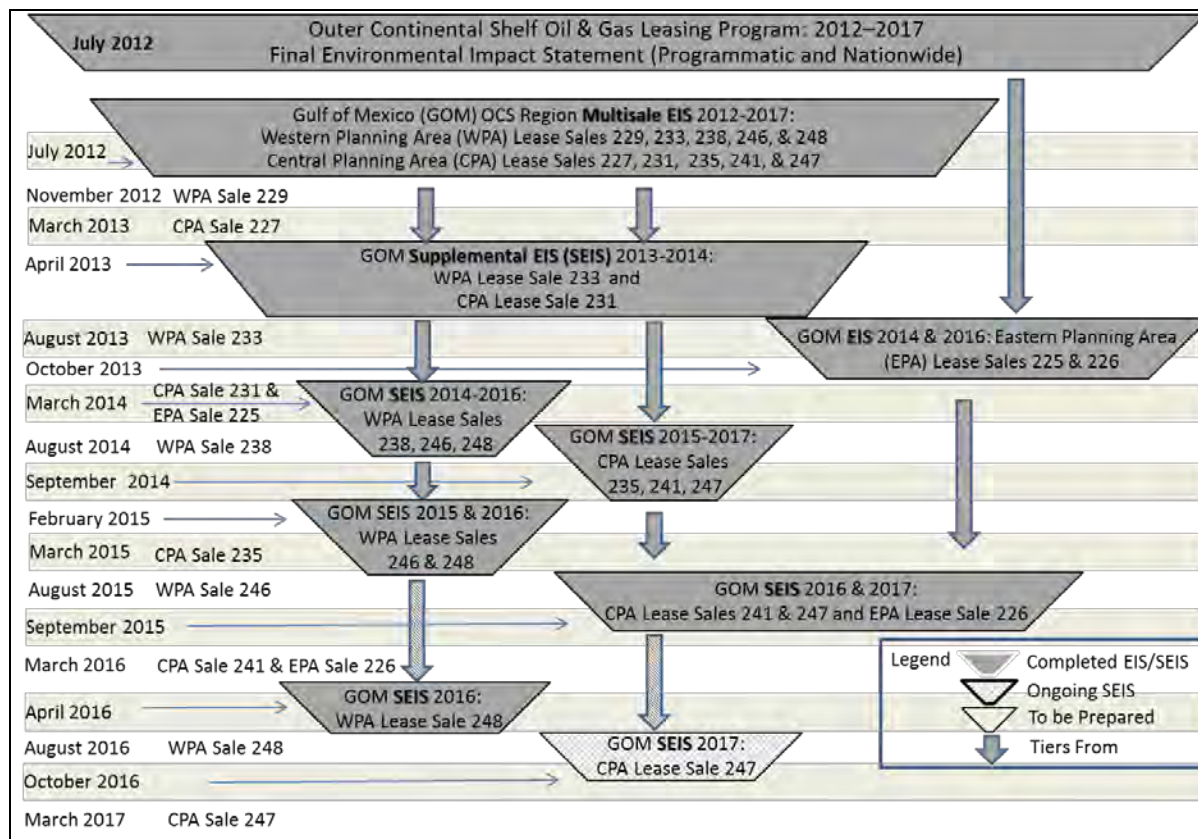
July 2012

Outer Continental Shelf Oil & Gas Leasing Program: 2012–2017
Final Environmental Impact Statement (Programmatic and Nationwide)

Gulf of Mexico (GOM) OCS Region **Multisale EIS** 2012-2017:
Western Planning Area (WPA) Lease Sales 229, 233, 238, 246, & 248
Central Planning Area (CPA) Lease Sales 227, 231, 235, 241, & 247

July 2012

November 2012 WPA Sale 229

March 2013 CPA Sale 227

April 2013

GOM **Supplemental EIS (SEIS)** 2013-2014:
WPA Lease Sale 233 and
CPA Lease Sale 231

August 2013 WPA Sale 233

GOM **EIS** 2014 & 2016: Eastern Planning Area (EPA) Lease Sales 225 & 226

October 2013

March 2014 CPA Sale 231 & EPA Sale 225

GOM **SEIS** 2014-2016:
WPA Lease Sales
238, 246, 248

August 2014 WPA Sale 238

GOM **SEIS** 2015-2017:
CPA Lease Sales
235, 241, 247

September 2014

February 2015

GOM SEIS 2015 & 2016:
WPA Lease Sales
246 & 248

March 2015 CPA Sale 235

August 2015 WPA Sale 246

GOM **SEIS** 2016 & 2017:
CPA Lease Sales 241 & 247 and EPA Lease Sale 226

September 2015

March 2016 CPA Sale 241 & EPA Sale 226

Legend
Completed EIS/SEIS
Ongoing SEIS
To be Prepared
Tiers From

GOM **SEIS** 2016:
WPA Lease Sale 248

April 2016

August 2016 WPA Sale 248

GOM **SEIS** 2017:
CPA Lease Sale 247

October 2016

March 2017 CPA Sale 247